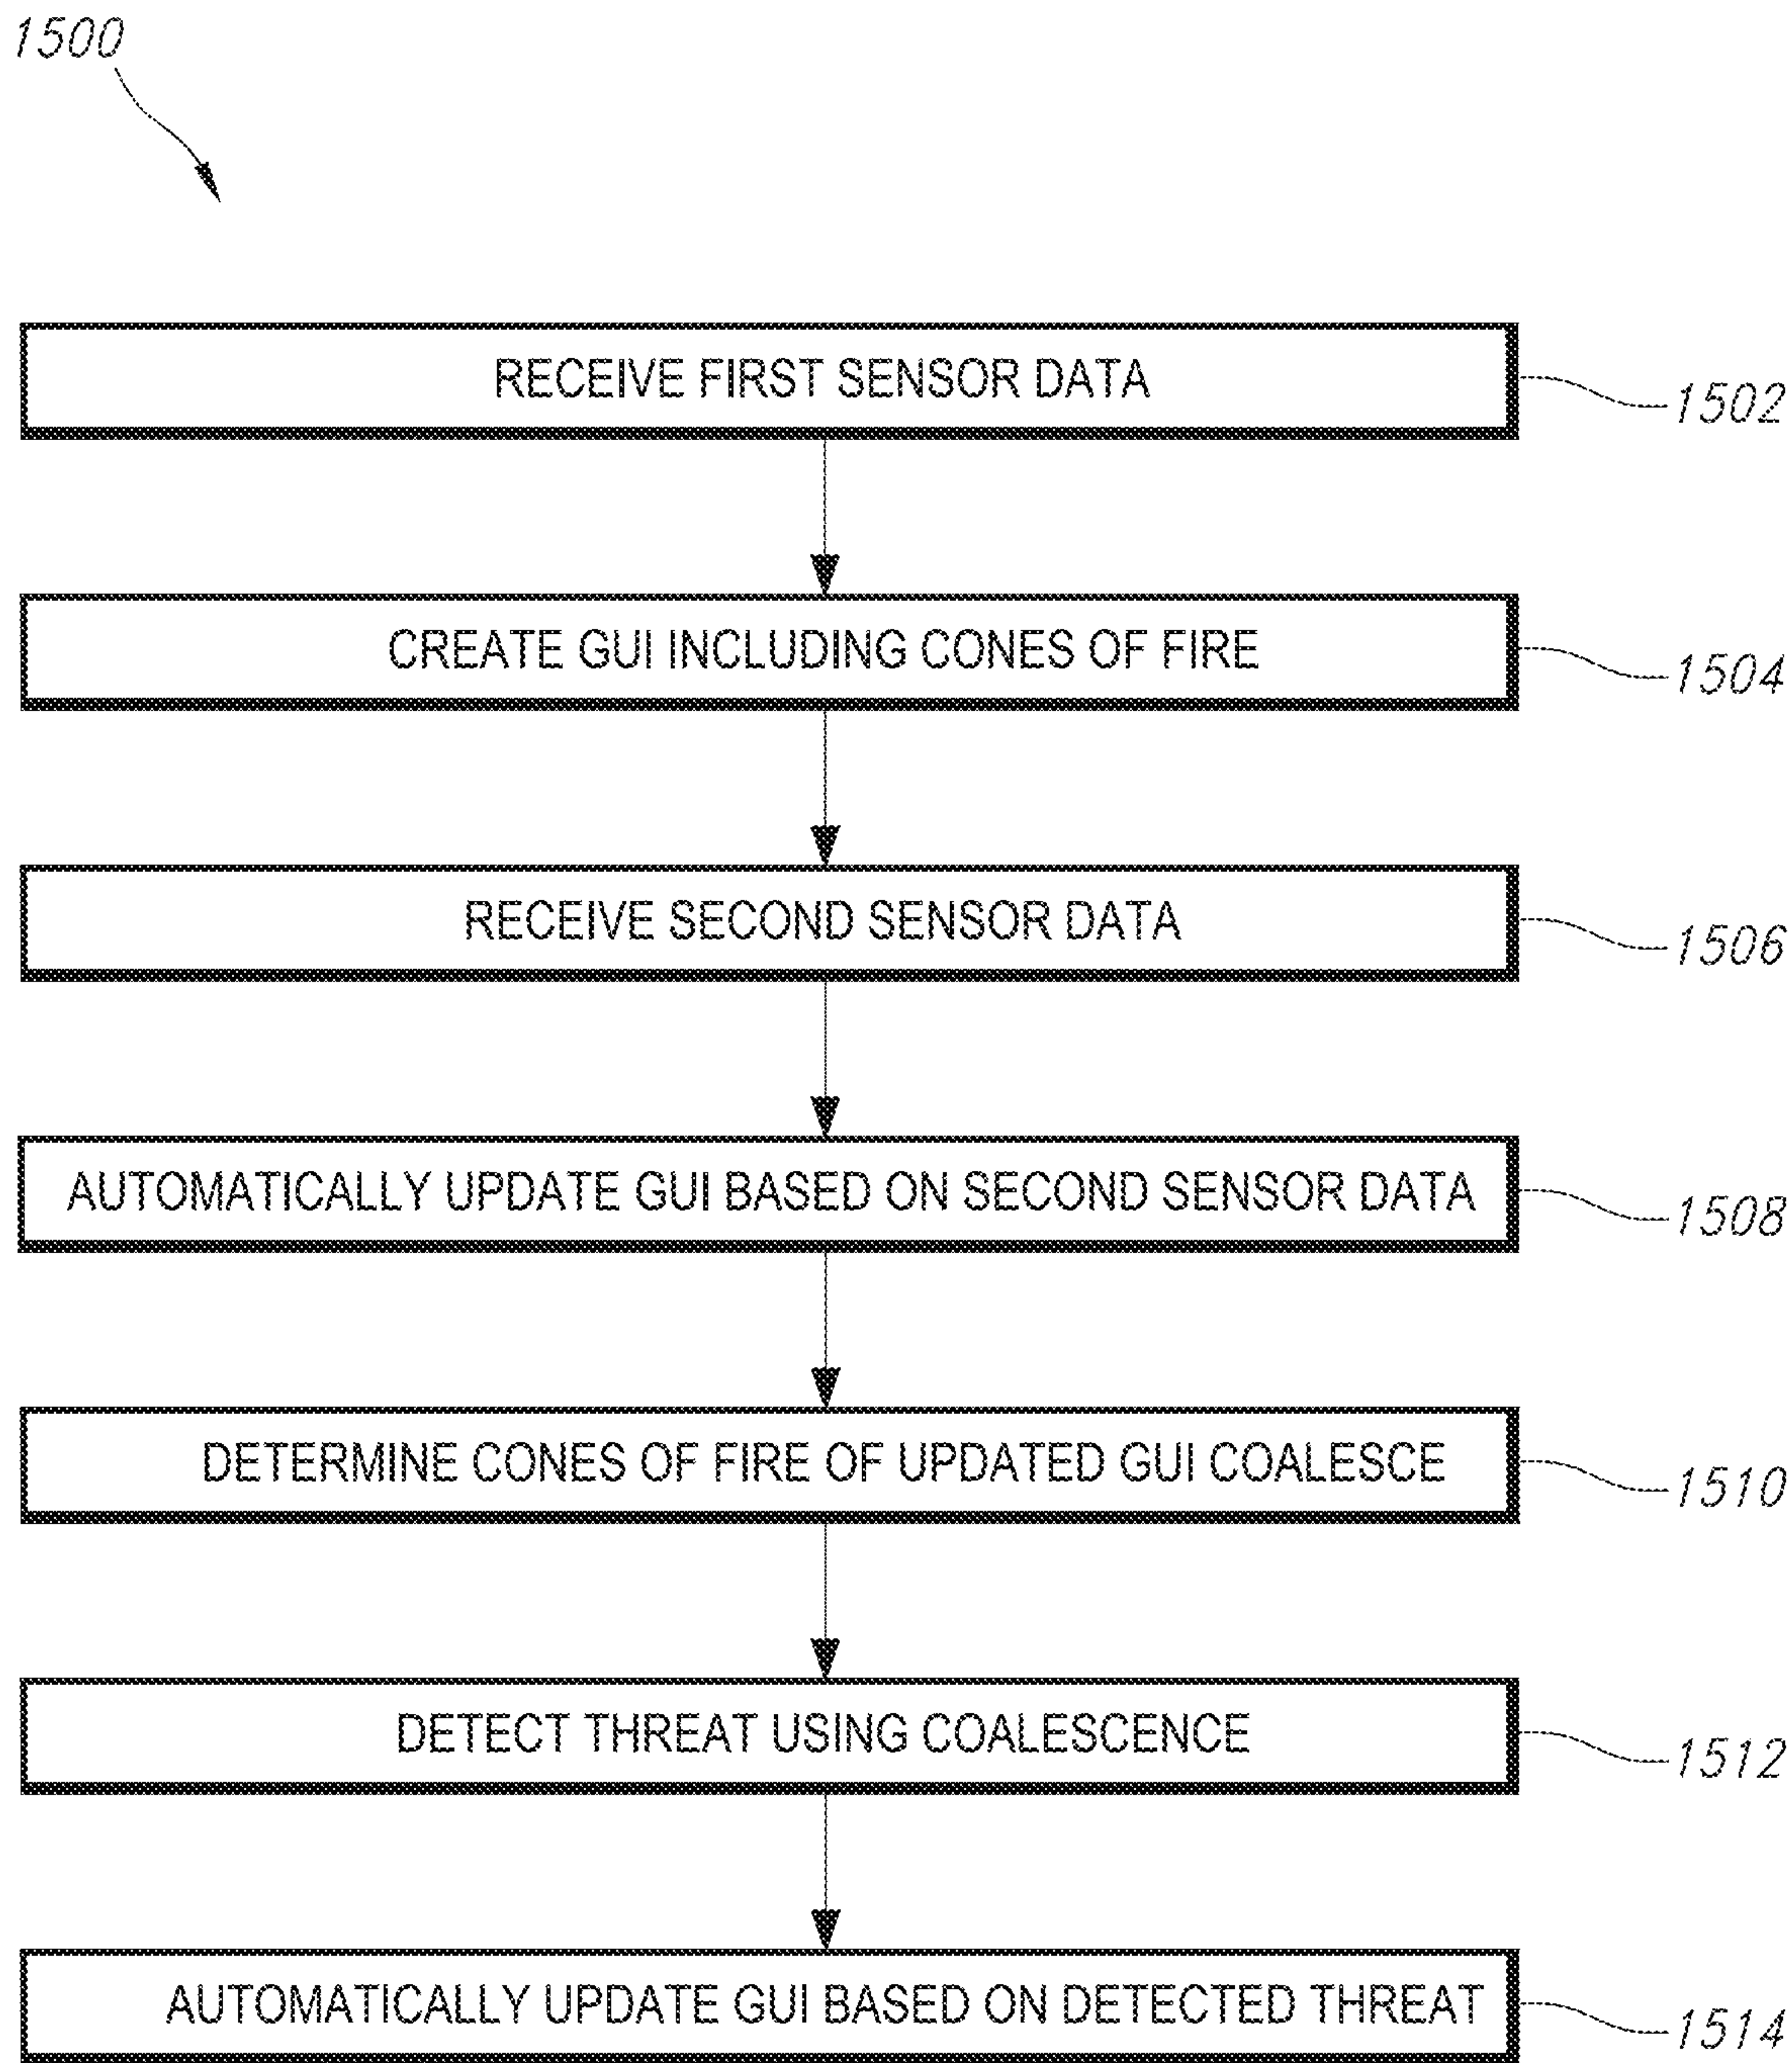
1500

RECEIVE FIRST SENSOR DATA

1502

CREATE GUI INCLUDING CONES OF FIRE

1504

RECEIVE SECOND SENSOR DATA

1506

AUTOMATICALLY UPDATE GUI BASED ON SECOND SENSOR DATA

1508

DETERMINE CONES OF FIRE OF UPDATED GUI COALESCE

1510

DETECT THREAT USING COALESCENCE

1512

AUTOMATICALLY UPDATE GUI BASED ON DETECTED THREAT

1514